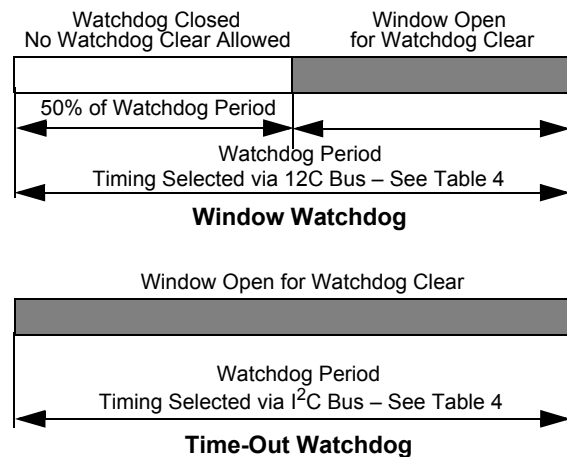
Watchdog Closed
No Watchdog Clear Allowed

Window Open
for Watchdog Clear

50% of Watchdog Period

Watchdog Period
Timing Selected via 12C Bus – See Table 4

**Window Watchdog**

Window Open for Watchdog Clear

Watchdog Period
Timing Selected via $I^2C$ Bus – See Table 4

**Time-Out Watchdog**